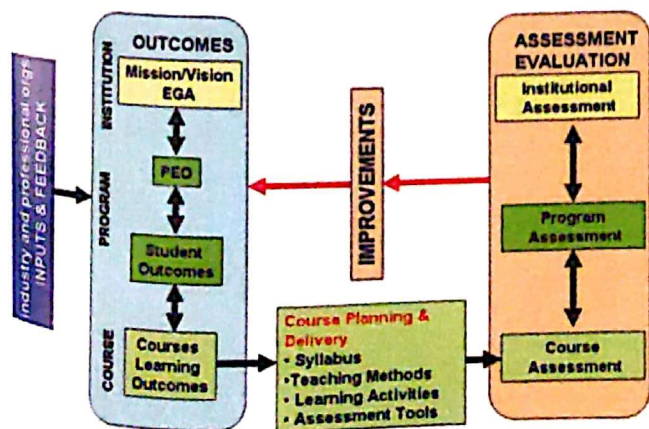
Industry and professional orgs
INPUTS & FEEDBACK

OUTCOMES

INSTITUTION

Mission/Vision
EGA

PROGRAM

PEO

Student Outcomes

COURSE

Courses Learning Outcomes

IMPROVEMENTS

Course Planning & Delivery
• Syllabus
•Teaching Methods
• Learning Activities
• Assessment Tools

ASSESSMENT EVALUATION

Institutional Assessment

Program Assessment

Course Assessment